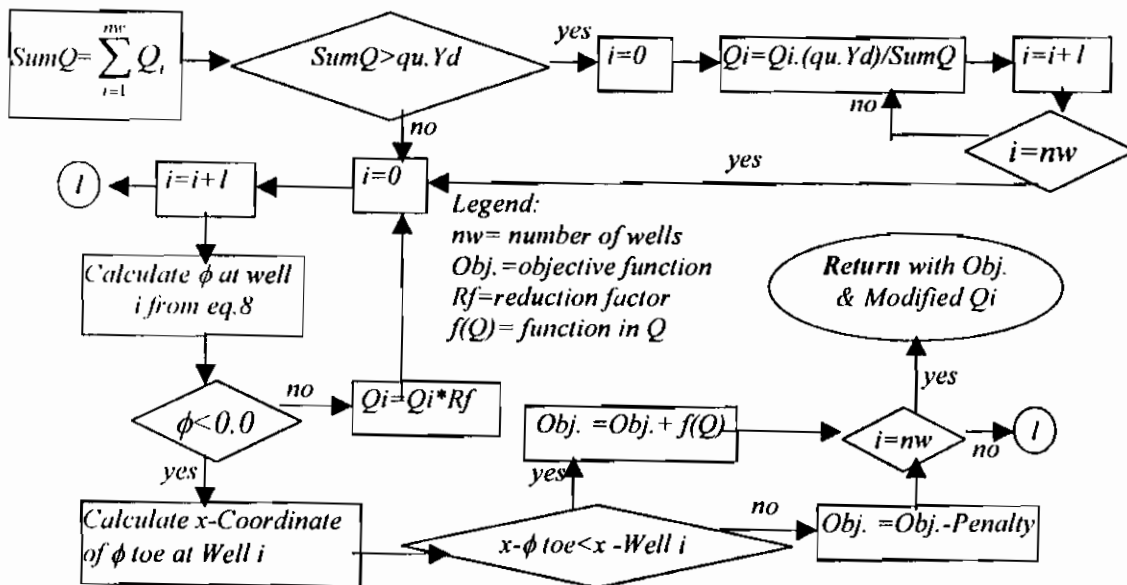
$SumQ=\sum_{i=1}^{nw} Q_i$

SumQ>qu.Yd

yes

i=0

Qi=Qi.(qu.Yd)/SumQ

i=i+1

no

i=nw

no

yes

1

i=i+1

i=0

Legend:
nw= number of wells
Obj.=objective function
Rf=reduction factor
f(Q)= function in Q

Calculate $\phi$ at well i from eq.8

Return with Obj. & Modified Qi

yes

$\phi$<0.0

no

Qi=Qi*Rf

Obj. =Obj.+ f(Q)

i=nw

no

1

yes

yes

Calculate x-Coordinate of $\phi$ toe at Well i

x-$\phi$ toe<x -Well i

no

Obj. =Obj.-Penalty